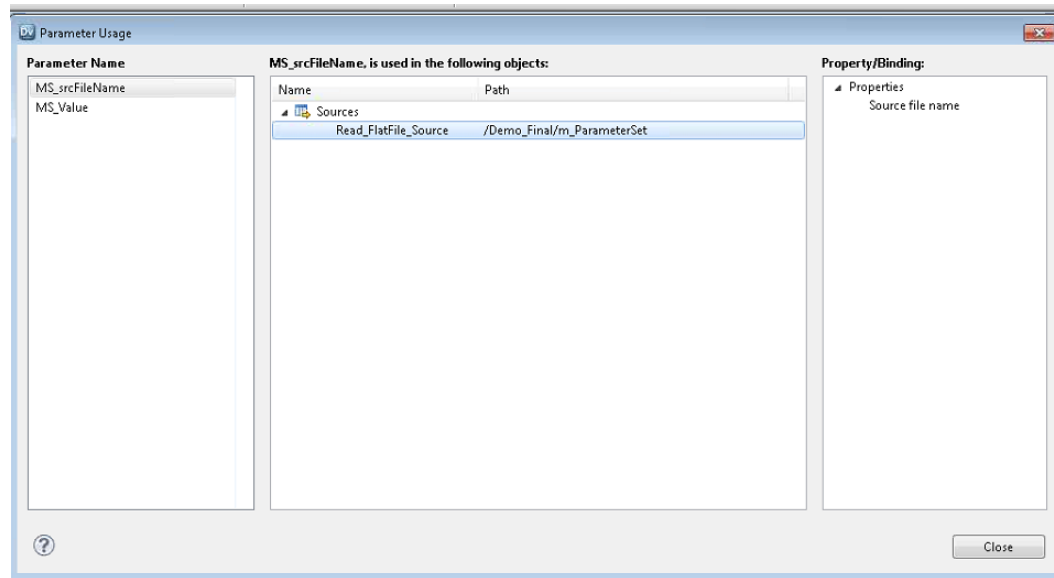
Parameter Usage

Parameter Name

MS_srcFileName
MS_Value

MS_srcFileName, is used in the following objects:

| Name | Path |
|---|---|
| Sources | |
| Read_FlatFile_Source | /Demo_Final/m_ParameterSet |

Property/Binding:

Properties
Source file name

?

Close